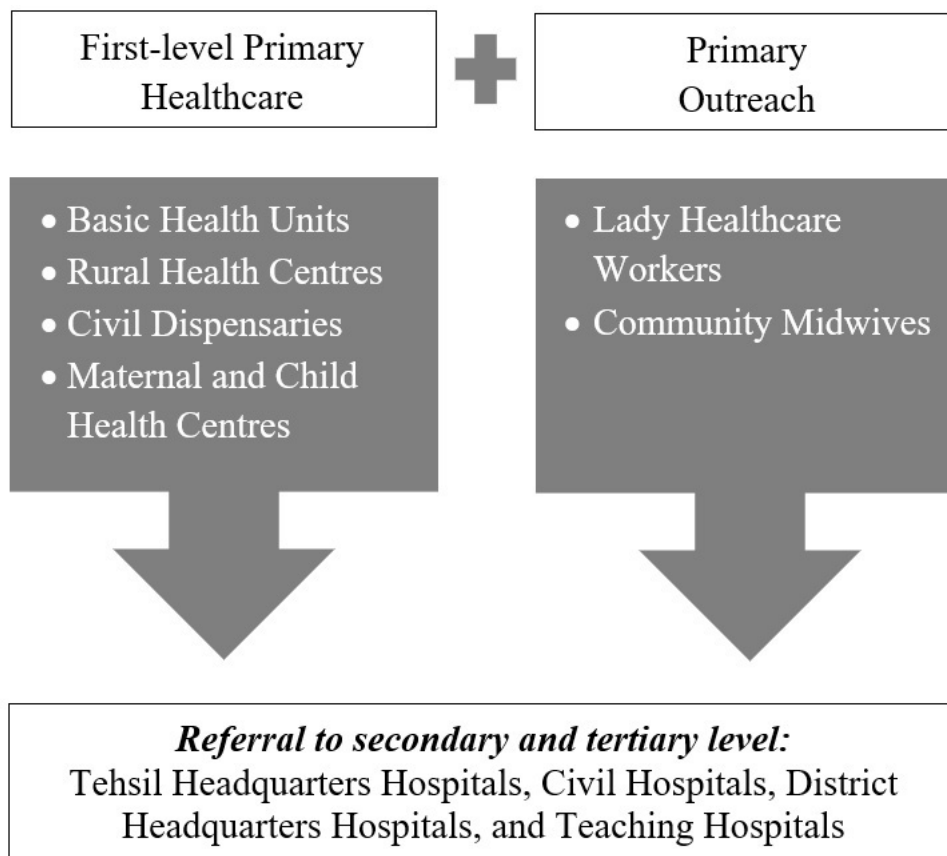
First-level Primary Healthcare

Primary Outreach

- Basic Health Units
- Rural Health Centres
- Civil Dispensaries
- Maternal and Child Health Centres

- Lady Healthcare Workers
- Community Midwives

***Referral to secondary and tertiary level:***
Tehsil Headquarters Hospitals, Civil Hospitals, District Headquarters Hospitals, and Teaching Hospitals